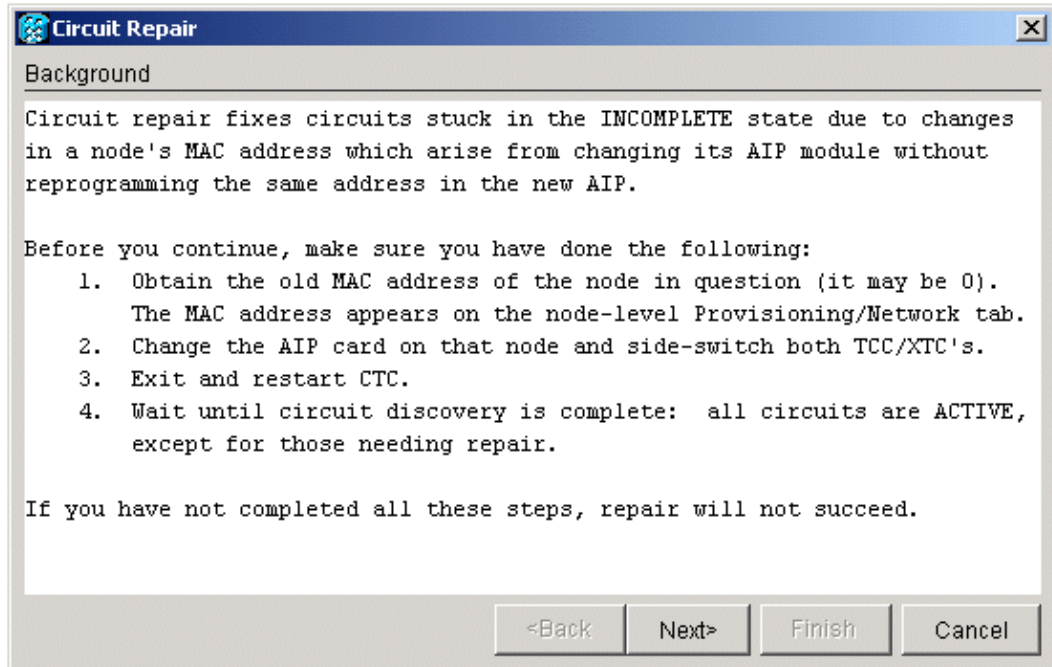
Circuit Repair

Background

Circuit repair fixes circuits stuck in the INCOMPLETE state due to changes in a node's MAC address which arise from changing its AIP module without reprogramming the same address in the new AIP.

Before you continue, make sure you have done the following:
1. Obtain the old MAC address of the node in question (it may be 0). The MAC address appears on the node-level Provisioning/Network tab.
2. Change the AIP card on that node and side-switch both TCC/XTC's.
3. Exit and restart CTC.
4. Wait until circuit discovery is complete: all circuits are ACTIVE, except for those needing repair.

If you have not completed all these steps, repair will not succeed.

<Back | Next> | Finish | Cancel